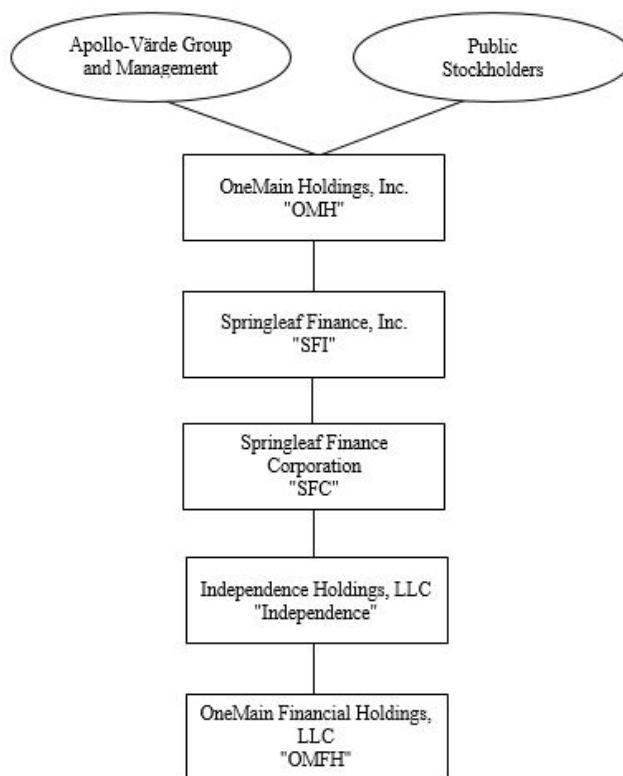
Apollo-Värde Group and Management

Public Stockholders

OneMain Holdings, Inc. "OMH"

Springleaf Finance, Inc. "SFI"

Springleaf Finance Corporation "SFC"

Independence Holdings, LLC "Independence"

OneMain Financial Holdings, LLC "OMFH"